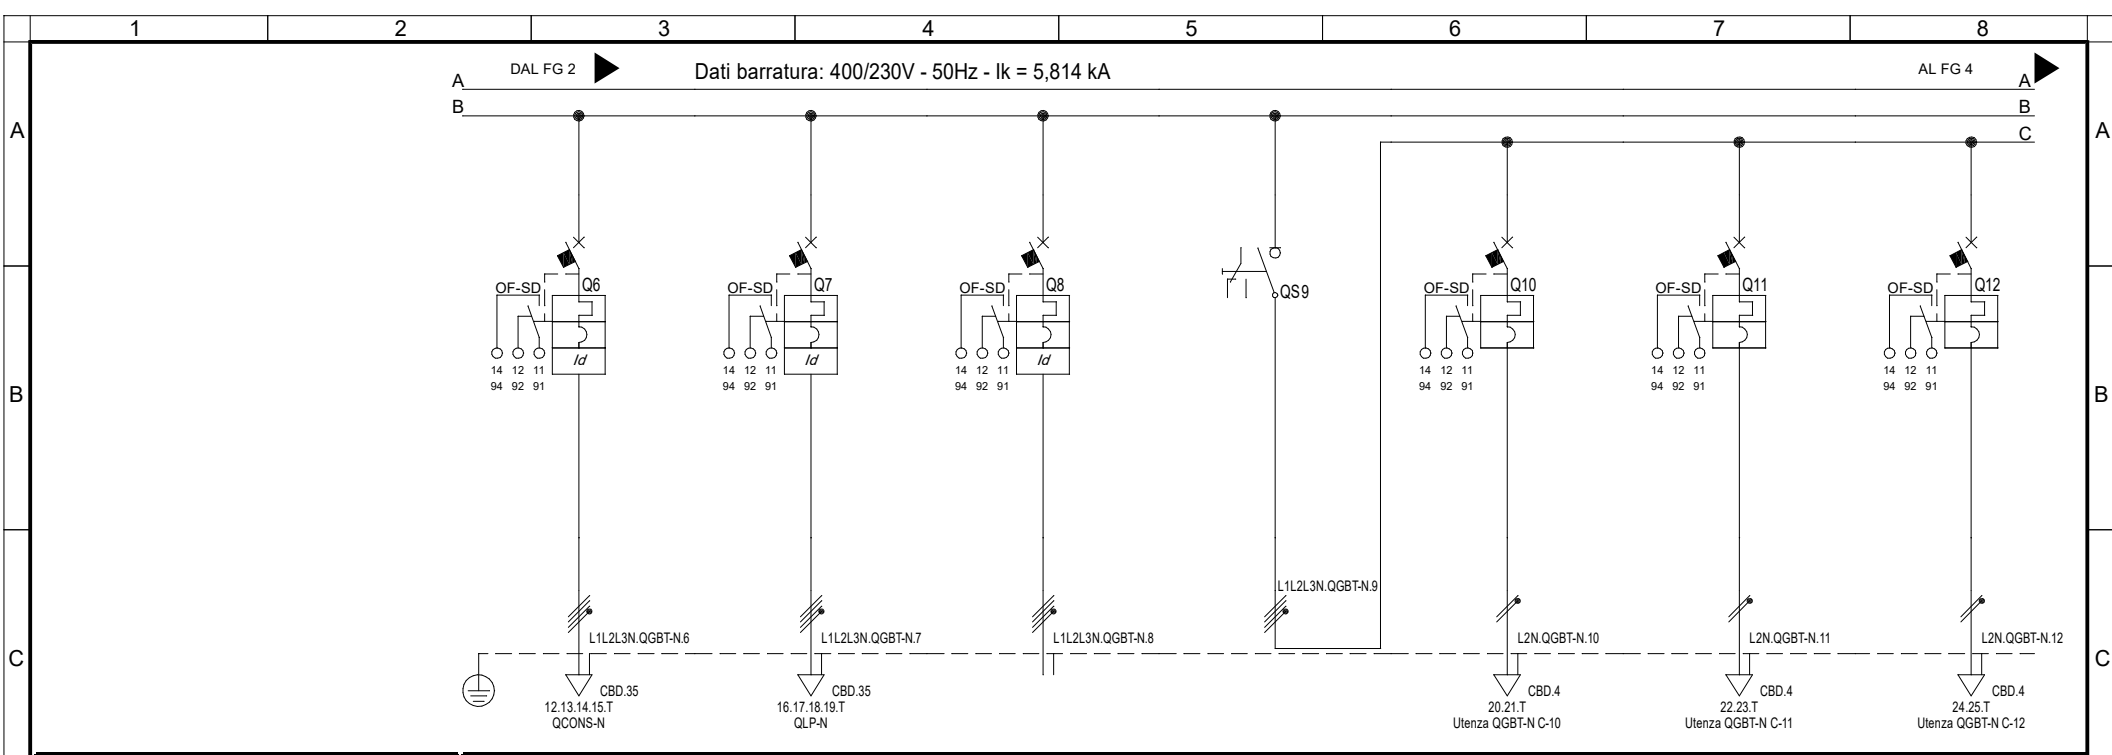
1 2 3 4 5 6 7 8

A B C

DAL FG 2

Dati barratura: 400/230V - 50Hz - Ik = 5,814 kA

AL FG 4

A
B
C

A
B
C

OF-SD Q6
14 12 11
94 92 91
Id

OF-SD Q7
14 12 11
94 92 91
Id

OF-SD Q8
14 12 11
94 92 91
Id

QS9

OF-SD Q10
14 12 11
94 92 91

OF-SD Q11
14 12 11
94 92 91

OF-SD Q12
14 12 11
94 92 91

L1L2L3N.QGBT-N.9

L1L2L3N.QGBT-N.6

L1L2L3N.QGBT-N.7

L1L2L3N.QGBT-N.8

L2N.QGBT-N.10

L2N.QGBT-N.11

L2N.QGBT-N.12

CBD.35
12.13.14.15.T
QCONS-N

CBD.35
16.17.18.19.T
QLP-N

CBD.4
20.21.T
Utenza QGBT-N C-10

CBD.4
22.23.T
Utenza QGBT-N C-11

CBD.4
24.25.T
Utenza QGBT-N C-12